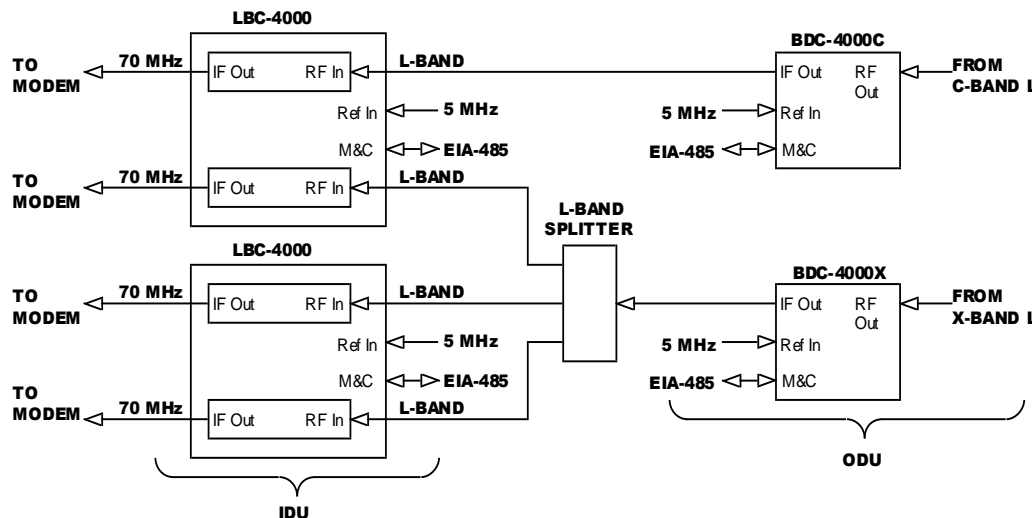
LBC-4000

TO MODEM

70 MHz

IF Out

RF In

L-BAND

Ref In

5 MHz

M&C

EIA-485

TO MODEM

70 MHz

IF Out

RF In

L-BAND

BDC-4000C

IF Out

RF Out

FROM C-BAND L

5 MHz

Ref In

EIA-485

M&C

L-BAND SPLITTER

LBC-4000

TO MODEM

70 MHz

IF Out

RF In

L-BAND

Ref In

5 MHz

M&C

EIA-485

TO MODEM

70 MHz

IF Out

RF In

L-BAND

BDC-4000X

IF Out

RF Out

FROM X-BAND L

5 MHz

Ref In

EIA-485

M&C

ODU

IDU